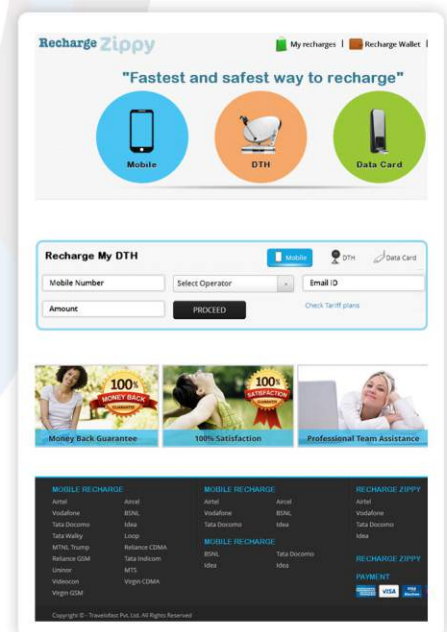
Recharge Zippy

My recharges | Recharge Wallet |

"Fastest and safest way to recharge"

Mobile

DTH

Data Card

Recharge My DTH

Mobile

DTH

Data Card

Mobile Number

Select Operator

Email ID

Amount

PROCEED

Check Tariff plans

100% MONEY BACK GUARANTEE

Money Back Guarantee

100% SATISFACTION GUARANTEE

100% Satisfaction

Professional Team Assistance

MOBILE RECHARGE

Airtel
Vodafone
Tata Docomo
Tata Walky
MTNL Trump
Reliance GSM
Uninor
Videocon
Virgin GSM

Aircel
BSNL
Idea
Loop
Reliance CDMA
Tata Indicom
MTS
Virgin CDMA

MOBILE RECHARGE

Airtel
Vodafone
Tata Docomo

Aircel
BSNL
Idea

MOBILE RECHARGE

BSNL
Idea

Tata Docomo
Idea

RECHARGE ZIPPY

Airtel
Vodafone
Tata Docomo
Idea

RECHARGE ZIPPY

PAYMENT

VISA

Copyright © - Travelofast Pvt. Ltd. All Rights Reserved